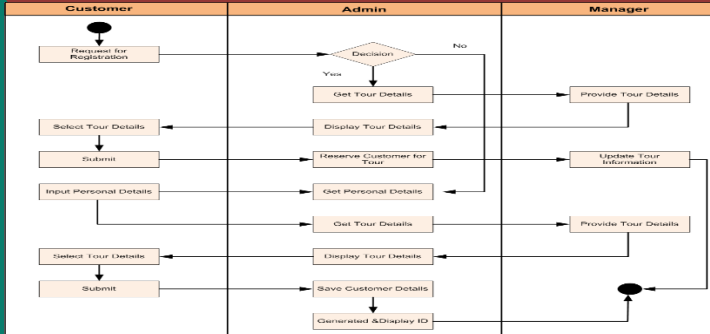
Customer

Admin

Manager

Request for Registration

Decision

No

Yes

Get Tour Details

Provide Tour Details

Select Tour Details

Display Tour Details

Submit

Reserve Customer for Tour

Update Tour Information

Input Personal Details

Get Personal Details

Get Tour Details

Provide Tour Details

Select Tour Details

Display Tour Details

Submit

Save Customer Details

Generated &Display ID